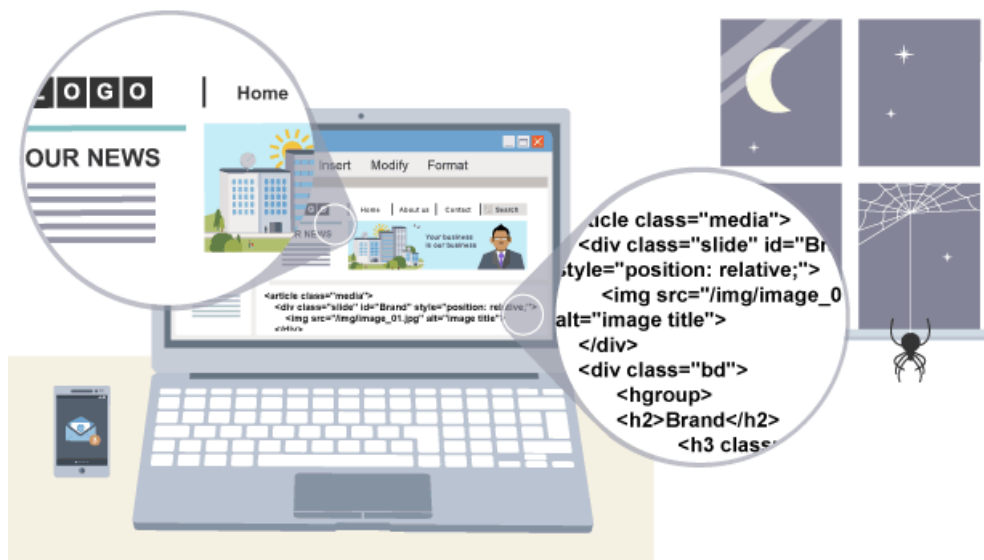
LOGO

Home

OUR NEWS

Insert Modify Format

Home About us Contact Search

R NEWS

Your business is our business

<article class="media">
<div class="slide" id="Brand" style="position: relative;">
<img src="/img/image_01.jpg" alt="image title">
</div>

ticle class="media">
<div class="slide" id="Br
style="position: relative;">
<img src="/img/image_0
alt="image title">
</div>
<div class="bd">
<hgroup>
<h2>Brand</h2>
<h3 class